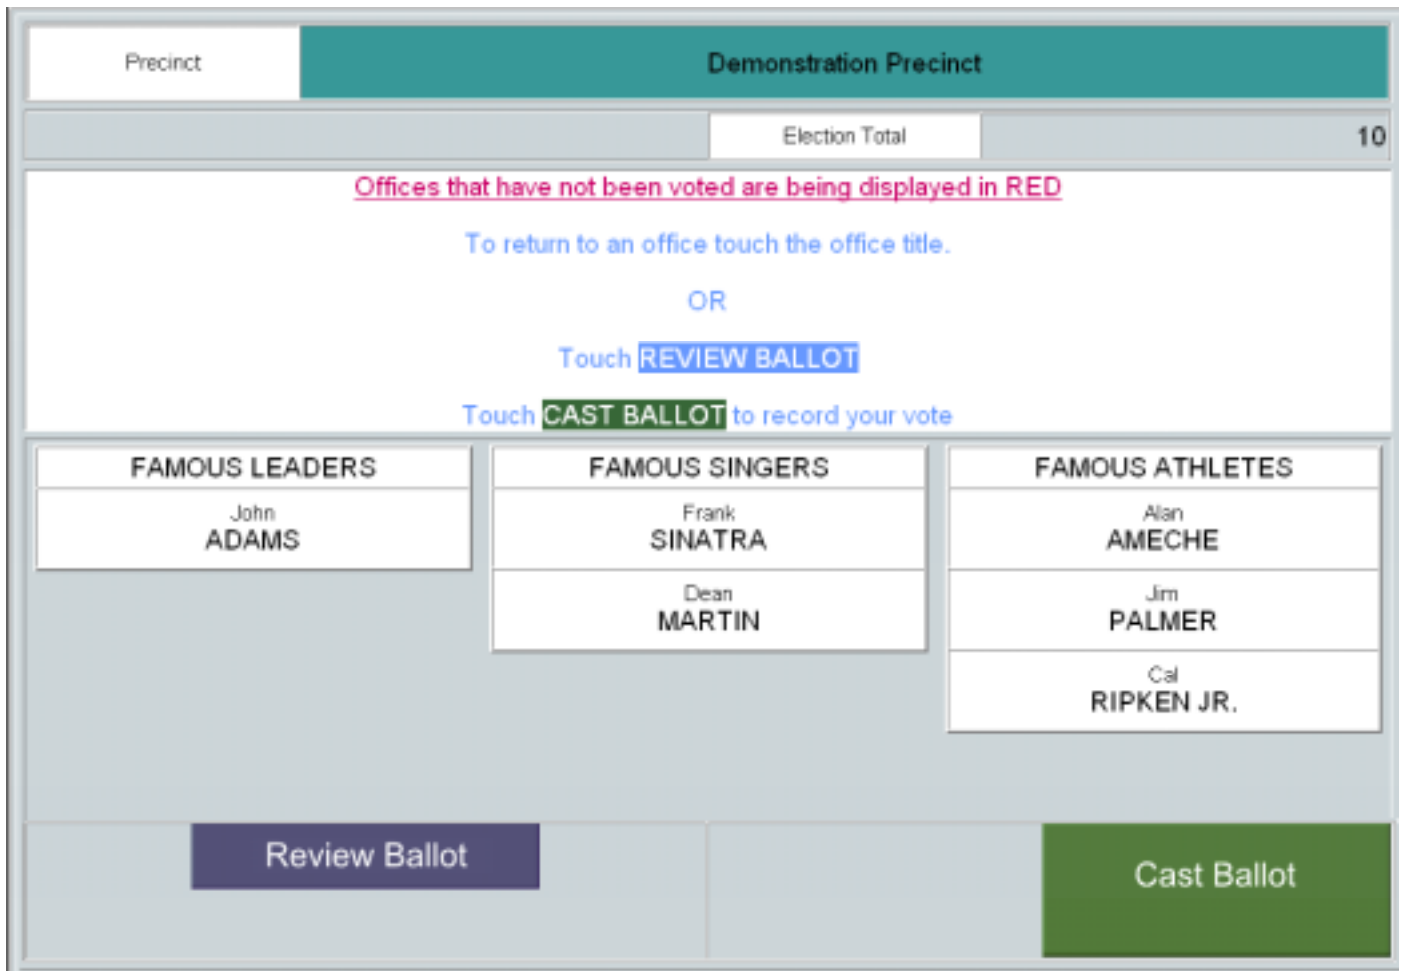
Precinct

Demonstration Precinct

Election Total

10

Offices that have not been voted are being displayed in RED

To return to an office touch the office title.

OR

Touch REVIEW BALLOT

Touch CAST BALLOT to record your vote

FAMOUS LEADERS

John
ADAMS

FAMOUS SINGERS

Frank
SINATRA

Dean
MARTIN

FAMOUS ATHLETES

Alan
AMECHE

Jim
PALMER

Cal
RIPKEN JR.

Review Ballot

Cast Ballot